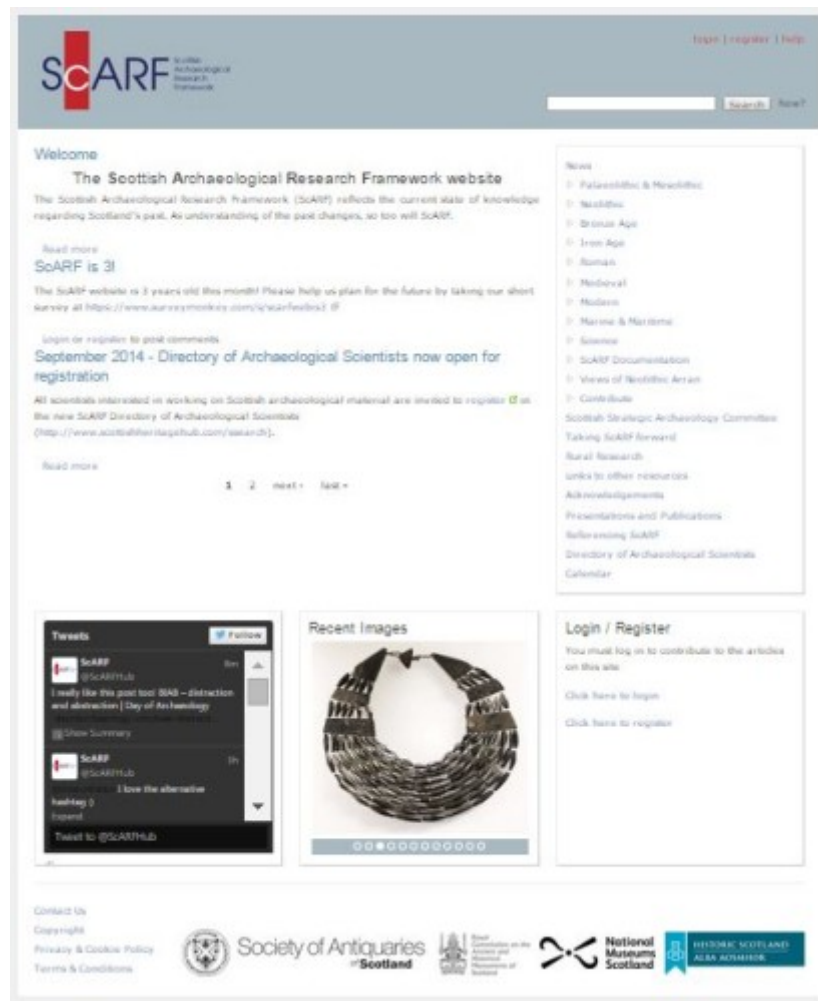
ScARF Scottish Archaeological Research Framework

login | register | help

Search How?

Welcome

The Scottish Archaeological Research Framework website

The Scottish Archaeological Research Framework (ScARF) reflects the current state of knowledge regarding Scotland's past. As understanding of the past changes, so too will ScARF.

Read more

ScARF is 3!

The ScARF website is 3 years old this month! Please help us plan for the future by taking our short survey at https://www.surveymonkey.com/s/scarfwebs3

Login or register to post comments

September 2014 - Directory of Archaeological Scientists now open for registration

All scientists interested in working on Scottish archaeological material are invited to register on the new ScARF Directory of Archaeological Scientists (http://www.scottishheritagehub.com/search).

Read more

1 2 next › last »

News
Palaeolithic & Mesolithic
Neolithic
Bronze Age
Iron Age
Roman
Medieval
Modern
Marine & Maritime
Science
ScARF Documentation
Views of Neolithic Arran
Contribute
Scottish Strategic Archaeology Committee
Taking ScARF forward
Rural Research
Links to other resources
Acknowledgements
Presentations and Publications
Referencing ScARF
Directory of Archaeological Scientists
Calendar

Tweets
Follow
ScARF @ScARFHub 8m
I really like this post too! BIAB – distraction and abstraction | Day of Archaeology
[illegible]
Show Summary
ScARF @ScARFHub 1h
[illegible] I love the alternative hashtag :)
Expand
Tweet to @ScARFHub

Recent Images

Login / Register
You must log on to contribute to the articles on this site.
Click here to login
Click here to register

Contact Us
Copyright
Privacy & Cookie Policy
Terms & Conditions

Society of Antiquaries of Scotland
Royal Commission on the Ancient and Historical Monuments of Scotland
National Museums Scotland
HISTORIC SCOTLAND ALBA AOSMHOR